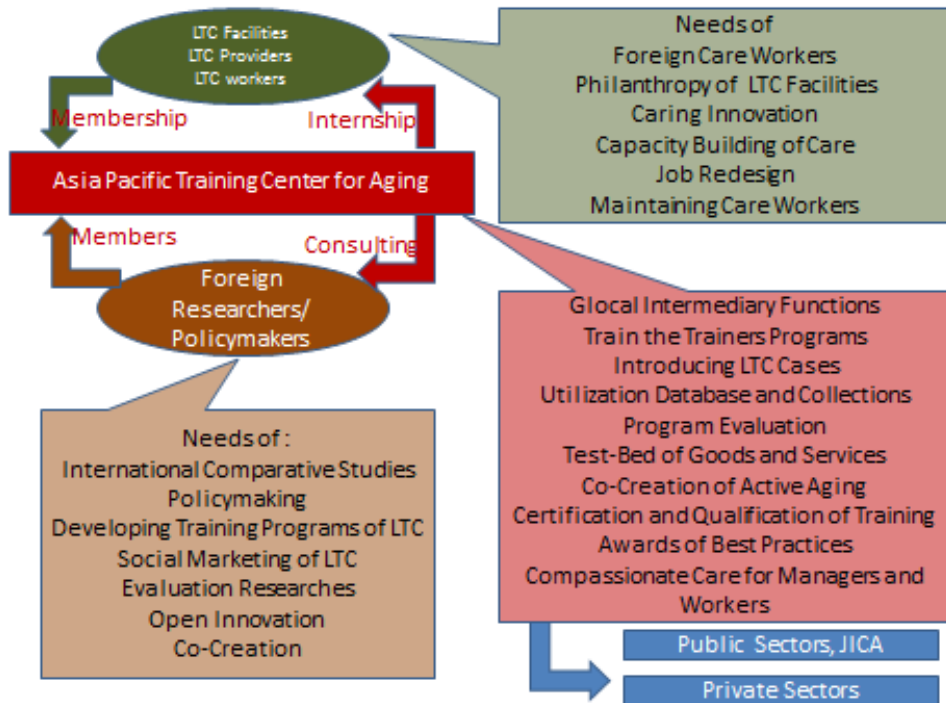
LTC Facilities
LTC Providers
LTC workers

Needs of
Foreign Care Workers
Philanthropy of LTC Facilities
Caring Innovation
Capacity Building of Care
Job Redesign
Maintaining Care Workers

Membership

Internship

Asia Pacific Training Center for Aging

Members

Consulting

Foreign Researchers/ Policymakers

Glocal Intermediary Functions
Train the Trainers Programs
Introducing LTC Cases
Utilization Database and Collections
Program Evaluation
Test-Bed of Goods and Services
Co-Creation of Active Aging
Certification and Qualification of Training
Awards of Best Practices
Compassionate Care for Managers and Workers

Needs of :
International Comparative Studies
Policymaking
Developing Training Programs of LTC
Social Marketing of LTC
Evaluation Researches
Open Innovation
Co-Creation

Public Sectors, JICA

Private Sectors